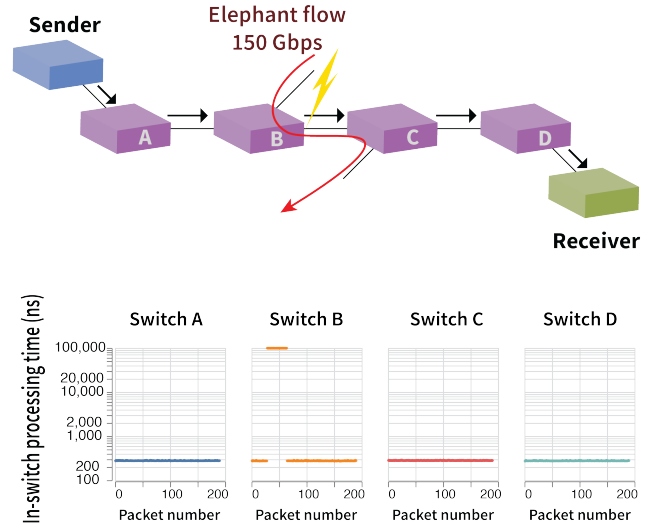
Sender

Elephant flow
150 Gbps

A

B

C

D

Receiver

In-switch processing time (ns)

Switch A

Switch B

Switch C

Switch D

100,000
20,000
10,000
2,000
1,000
200
100

0 100 200
Packet number

0 100 200
Packet number

0 100 200
Packet number

0 100 200
Packet number